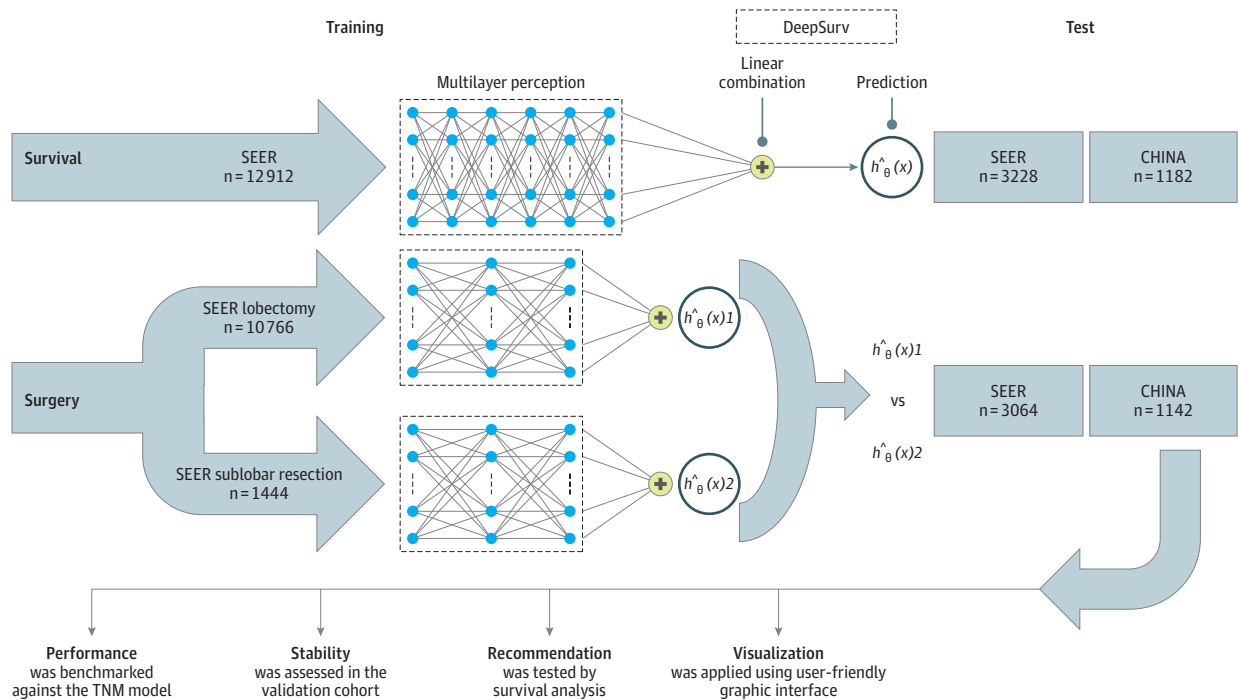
Training

DeepSurv

Test

Multilayer perception

Linear combination

Prediction

Survival

SEER
n = 12912

$\hat{h}_{\theta}(x)$

SEER
n = 3228

CHINA
n = 1182

SEER lobectomy
n = 10766

$\hat{h}_{\theta}(x)1$

Surgery

$\hat{h}_{\theta}(x)1$

vs

$\hat{h}_{\theta}(x)2$

SEER
n = 3064

CHINA
n = 1142

SEER sublobar resection
n = 1444

$\hat{h}_{\theta}(x)2$

Performance
was benchmarked against the TNM model

Stability
was assessed in the validation cohort

Recommendation
was tested by survival analysis

Visualization
was applied using user-friendly graphic interface